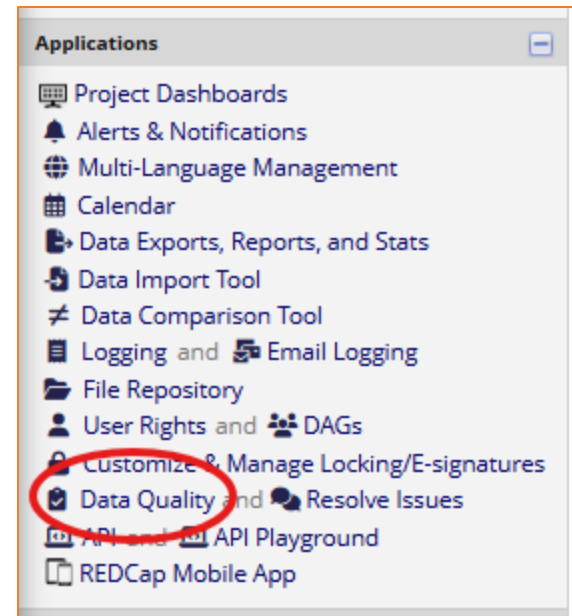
Applications

Project Dashboards
Alerts & Notifications
Multi-Language Management
Calendar
Data Exports, Reports, and Stats
Data Import Tool
≠ Data Comparison Tool
Logging and Email Logging
File Repository
User Rights and DAGs
Customize & Manage Locking/E-signatures
Data Quality and Resolve Issues
API and API Playground
REDCap Mobile App